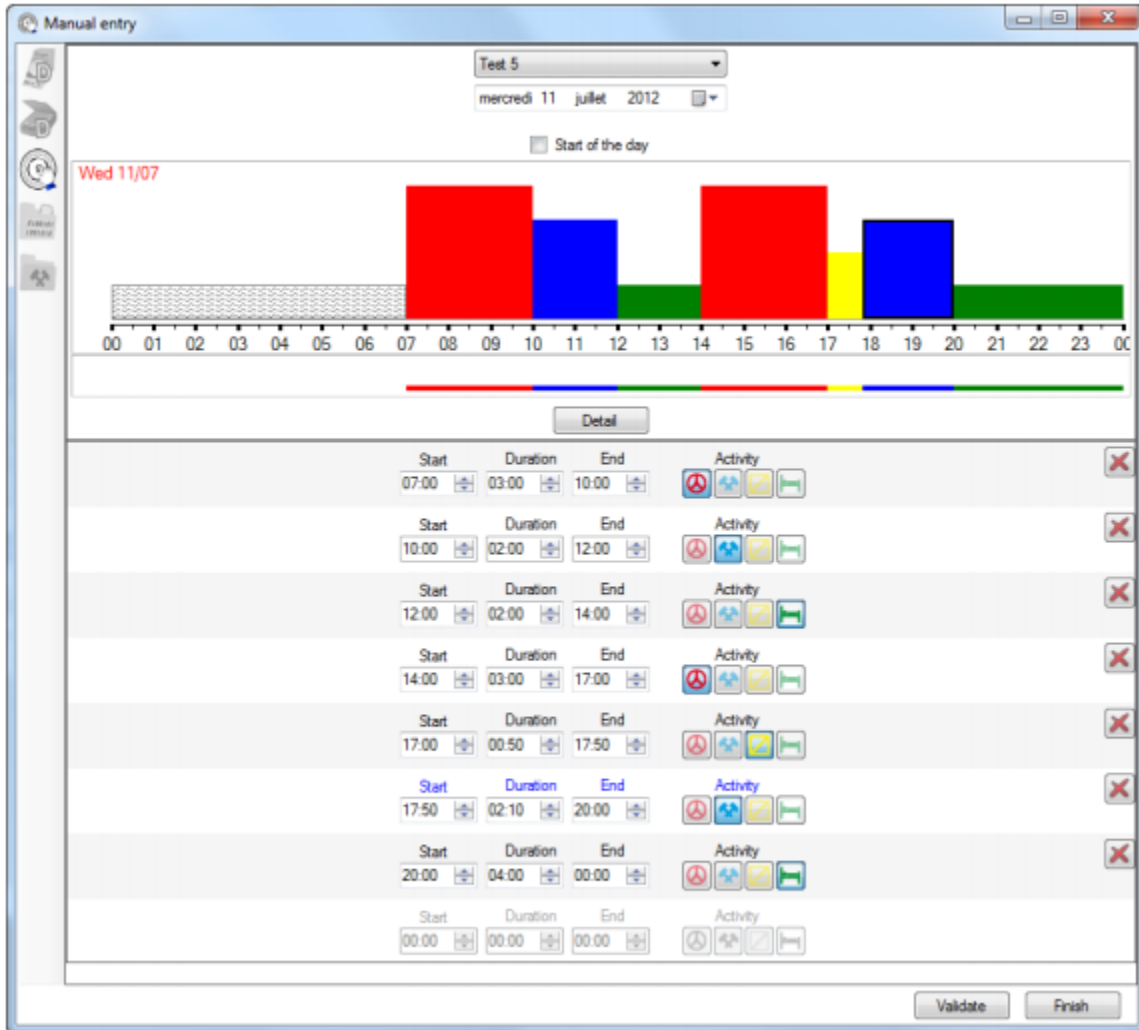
Manual entry

Test 5

mercredi 11 juillet 2012

Start of the day

Wed 11/07

00 01 02 03 04 05 06 07 08 09 10 11 12 13 14 15 16 17 18 19 20 21 22 23 00

Detail

| Start | Duration | End | Activity |
|---|---|---|---|
| 07:00 | 03:00 | 10:00 | |
| 10:00 | 02:00 | 12:00 | |
| 12:00 | 02:00 | 14:00 | |
| 14:00 | 03:00 | 17:00 | |
| 17:00 | 00:50 | 17:50 | |
| 17:50 | 02:10 | 20:00 | |
| 20:00 | 04:00 | 00:00 | |
| 00:00 | 00:00 | 00:00 | |

Validate Finish